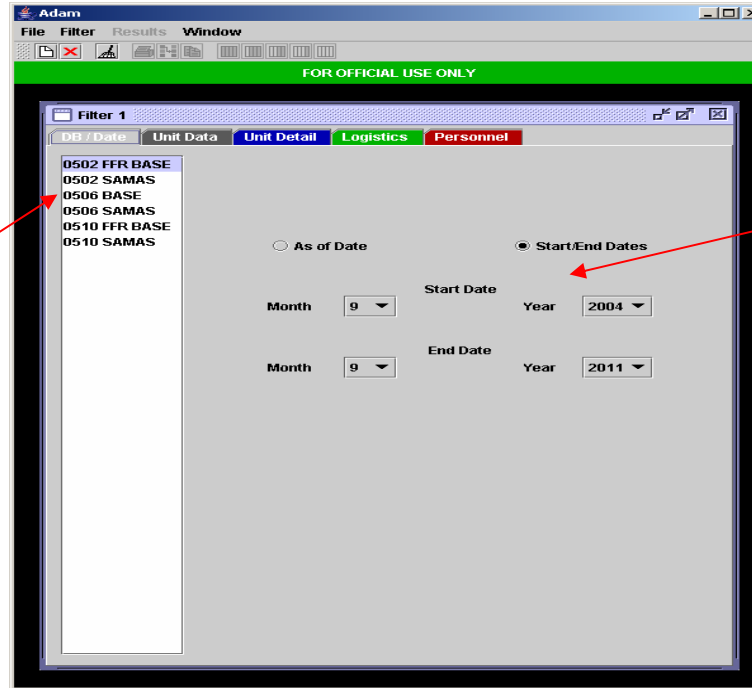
Adam

File Filter Results Window

FOR OFFICIAL USE ONLY

Filter 1

DB / Date | Unit Data | Unit Detail | Logistics | Personnel

0502 FFR BASE
0502 SAMAS
0506 BASE
0506 SAMAS
0510 FFR BASE
0510 SAMAS

As of Date

Start/End Dates

Start Date

Month 9

Year 2004

End Date

Month 9

Year 2011